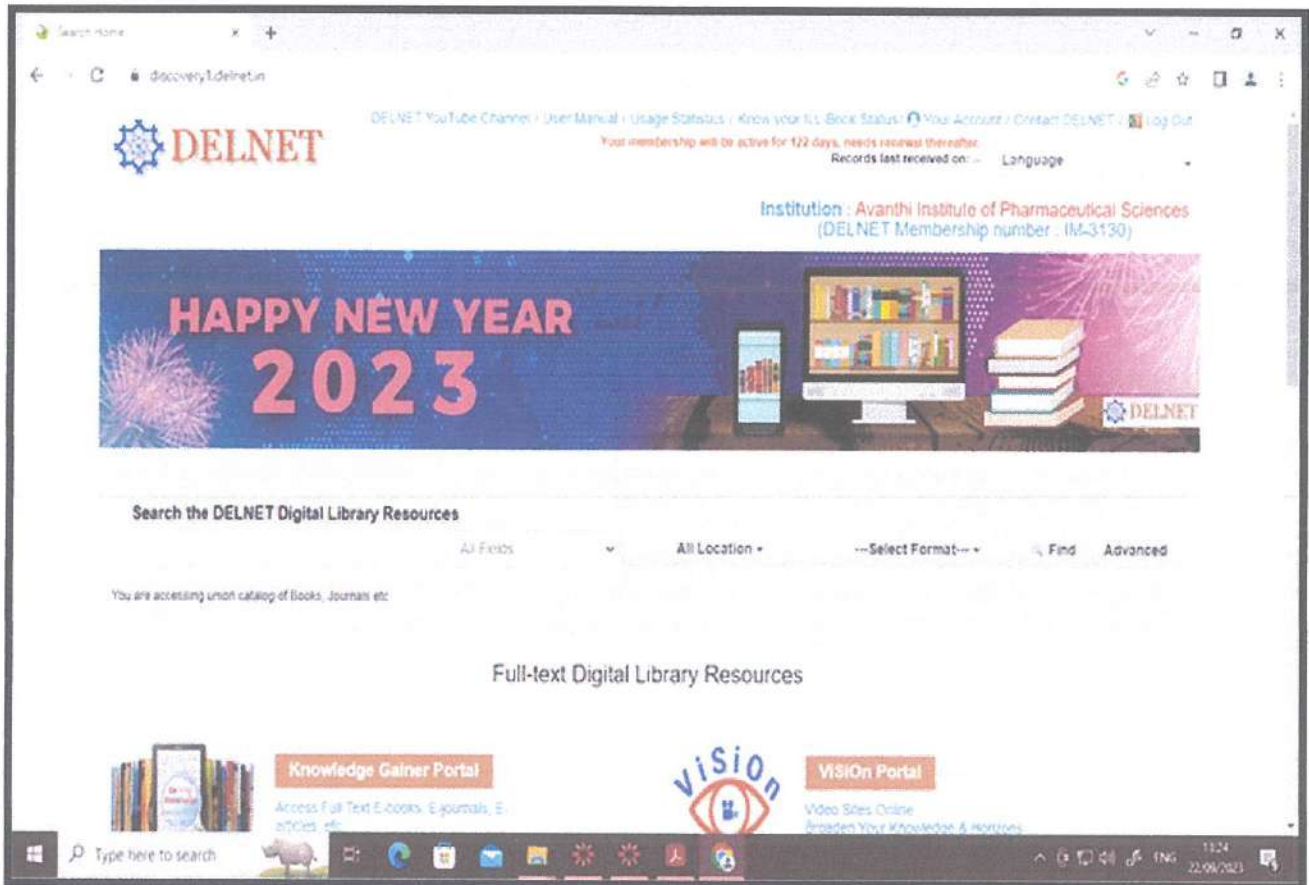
Search Home

discovery1.delnet.in

DELNET

DELNET YouTube Channel / User Manual / Usage Statistics / Know your ILL Book Status / Your Account / Contact DELNET / Log Out

Your membership will be active for 122 days, needs renewal thereafter.

Records last received on: -- Language

Institution : Avanthi Institute of Pharmaceutical Sciences (DELNET Membership number : IM-3130)

HAPPY NEW YEAR 2023

DELNET

Search the DELNET Digital Library Resources

All Fields All Location --Select Format-- Find Advanced

You are accessing union catalog of Books, Journals etc

Full-text Digital Library Resources

Knowledge Gainer Portal

Access Full Text E-books, E-journals, E-articles, etc

ViSiOn

ViSiOn Portal

Video Sites Online
Broaden Your Knowledge & Horizons

Type here to search

ENG 13:24 22/09/2023